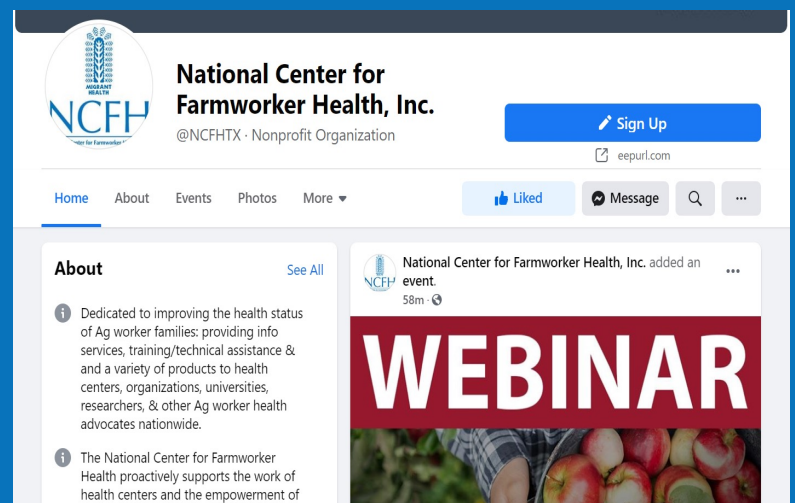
MIGRANT HEALTH
NCFH
Center for Farmworker

National Center for Farmworker Health, Inc.
@NCFHTX · Nonprofit Organization

Sign Up
eepurl.com

Home About Events Photos More

Liked Message ···

About
See All

Dedicated to improving the health status of Ag worker families: providing info services, training/technical assistance & and a variety of products to health centers, organizations, universities, researchers, & other Ag worker health advocates nationwide.

The National Center for Farmworker Health proactively supports the work of health centers and the empowerment of

NCFH
National Center for Farmworker Health, Inc. added an event.
58m ·
···

WEBINAR